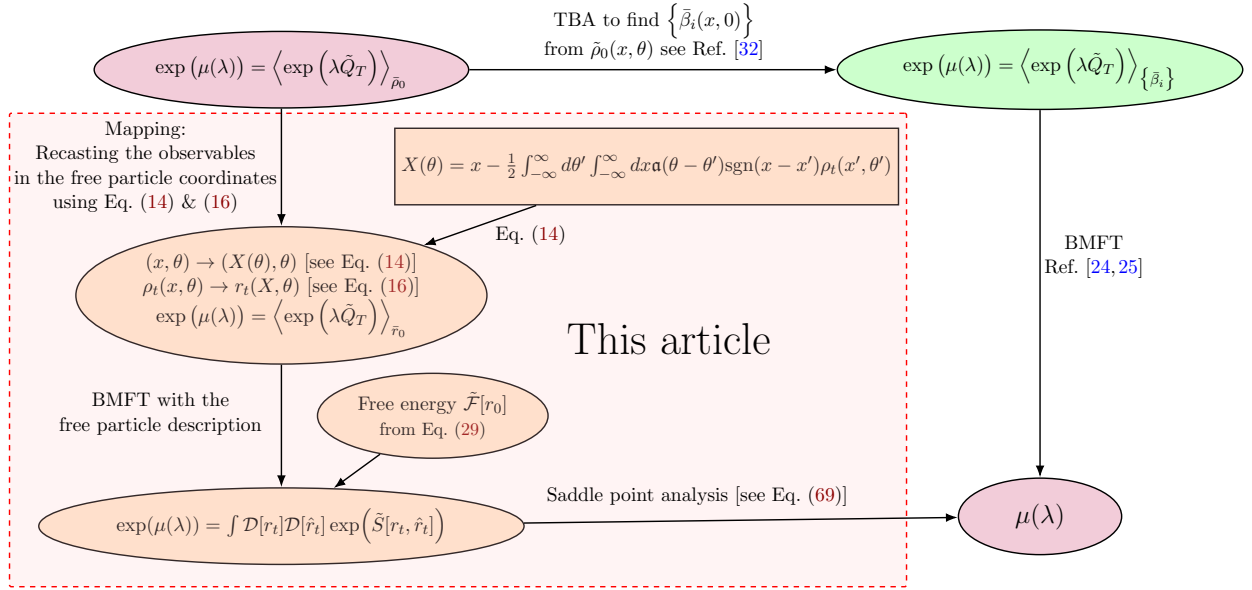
$\exp\left(\mu(\lambda)\right) = \left\langle \exp\left(\lambda \tilde{Q}_T\right)\right\rangle_{\tilde{\rho}_0}$

TBA to find $\left\{\bar{\beta}_i(x,0)\right\}$ from $\tilde{\rho}_0(x,\theta)$ see Ref. [32]

$\exp\left(\mu(\lambda)\right) = \left\langle \exp\left(\lambda \tilde{Q}_T\right)\right\rangle_{\left\{\bar{\beta}_i\right\}}$

Mapping: Recasting the observables in the free particle coordinates using Eq. (14) & (16)

$X(\theta) = x - \frac{1}{2}\int_{-\infty}^{\infty} d\theta' \int_{-\infty}^{\infty} dx \mathfrak{a}(\theta-\theta')\mathrm{sgn}(x-x')\rho_t(x',\theta')$

Eq. (14)

BMFT Ref. [24, 25]

$(x,\theta) \to (X(\theta),\theta)$ [see Eq. (14)]
$\rho_t(x,\theta) \to r_t(X,\theta)$ [see Eq. (16)]
$\exp\left(\mu(\lambda)\right) = \left\langle \exp\left(\lambda \tilde{Q}_T\right)\right\rangle_{\tilde{r}_0}$

This article

BMFT with the free particle description

Free energy $\tilde{\mathcal{F}}[r_0]$ from Eq. (29)

Saddle point analysis [see Eq. (69)]

$\exp(\mu(\lambda)) = \int \mathcal{D}[r_t]\mathcal{D}[\hat{r}_t]\exp\left(\tilde{S}[r_t,\hat{r}_t]\right)$

$\mu(\lambda)$